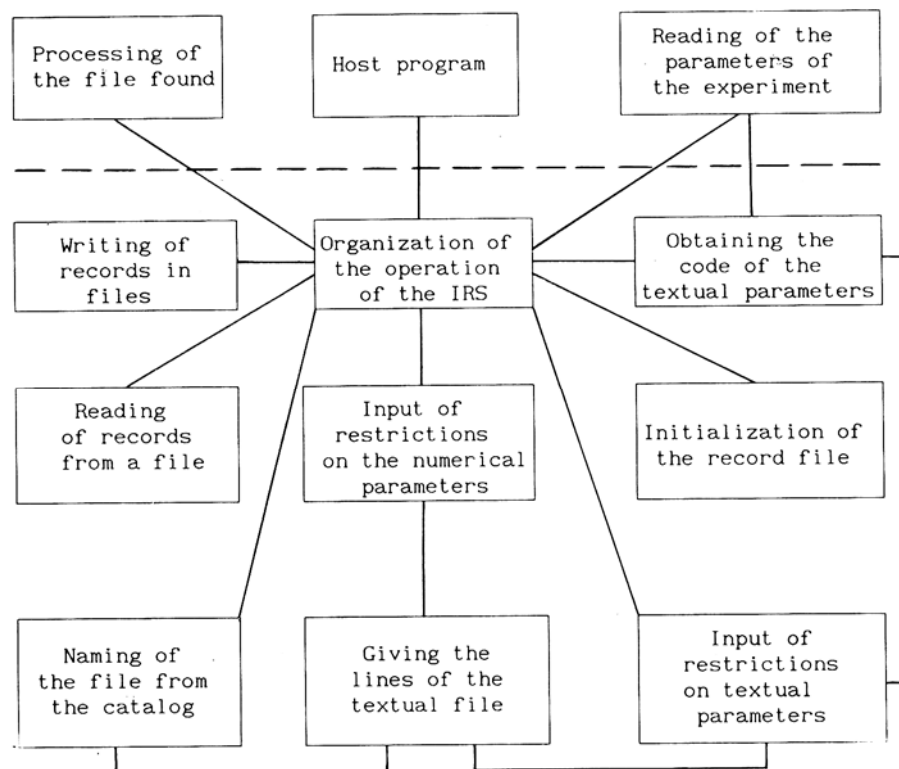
Processing of the file found

Host program

Reading of the parameters of the experiment

Writing of records in files

Organization of the operation of the IRS

Obtaining the code of the textual parameters

Reading of records from a file

Input of restrictions on the numerical parameters

Initialization of the record file

Naming of the file from the catalog

Giving the lines of the textual file

Input of restrictions on textual parameters